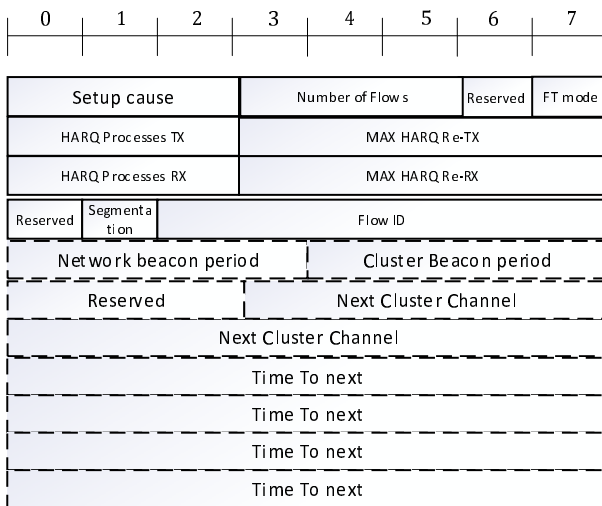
| 0 | 1 | 2 | 3 | 4 | 5 | 6 | 7 |
|---|---|---|---|---|---|---|---|

| Setup cause | Number of Flows | Reserved | FT mode |
|---|---|---|---|
| HARQ Processes TX | MAX HARQ Re-TX | | |
| HARQ Processes RX | MAX HARQ Re-RX | | |

| Reserved | Segmentation | Flow ID |
|---|---|---|

| Network beacon period | Cluster Beacon period |
|---|---|
| Reserved | Next Cluster Channel |

Next Cluster Channel

Time To next

Time To next

Time To next

Time To next